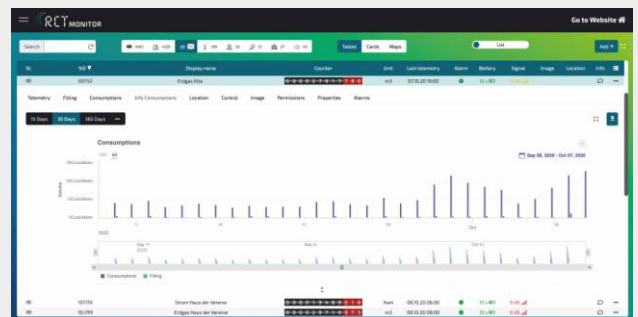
RCT MONITOR

Go to Website

Search

Tables Cards Maps

List

Add +

SID Display name Counter Unit Last telemetry Alarm Battery Signal Image Location Info

107752 Erdgas Kita m3 07.10.20 19:00

Telemetry Filling Consumptions Info Consumptions Location Control Image Permissions Properties Alarms

15 Days 30 Days 365 Days

Consumptions

Sep 08, 2020 - Oct 07, 2020

Oct

2020

Consumptions Filling

107196 Strom Haus der Vereine kwh 06.10.20 06:00

107199 Erdgas Haus der Vereine m3 06.10.20 06:00